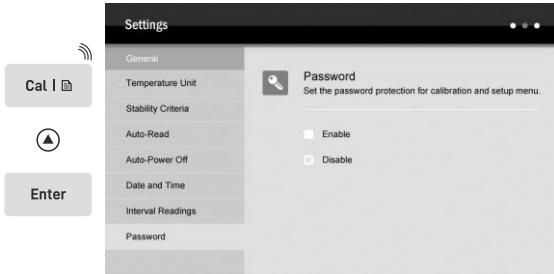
Settings

Cal | 🗎

Enter

General
Temperature Unit
Stability Criteria
Auto-Read
Auto-Power Off
Date and Time
Interval Readings
Password

Password
Set the password protection for calibration and setup menu.

Enable
Disable